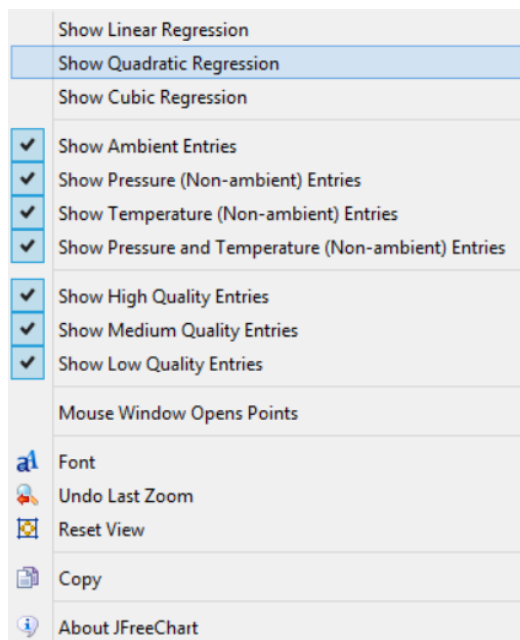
Show Linear Regression
Show Quadratic Regression
Show Cubic Regression

✔ Show Ambient Entries
✔ Show Pressure (Non-ambient) Entries
✔ Show Temperature (Non-ambient) Entries
✔ Show Pressure and Temperature (Non-ambient) Entries

✔ Show High Quality Entries
✔ Show Medium Quality Entries
✔ Show Low Quality Entries

Mouse Window Opens Points

Font
Undo Last Zoom
Reset View

Copy

About JFreeChart